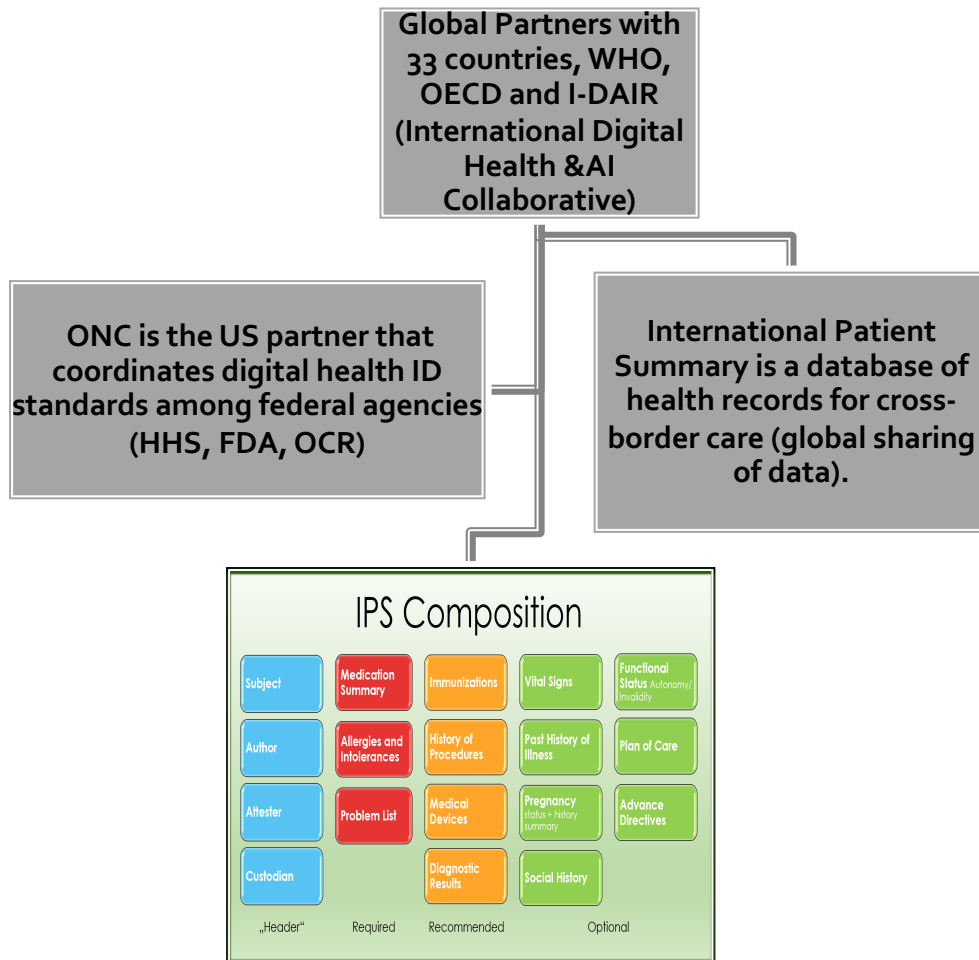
Global Partners with 33 countries, WHO, OECD and I-DAIR (International Digital Health &AI Collaborative)

ONC is the US partner that coordinates digital health ID standards among federal agencies (HHS, FDA, OCR)

International Patient Summary is a database of health records for cross-border care (global sharing of data).

IPS Composition

Subject
Author
Attester
Custodian

Medication Summary
Allergies and Intolerances
Problem List

Immunizations
History of Procedures
Medical Devices
Diagnostic Results

Vital Signs
Past History of Illness
Pregnancy status + history summary
Social History

Functional Status Autonomy/ Invalidity
Plan of Care
Advance Directives

„Header“
Required
Recommended
Optional